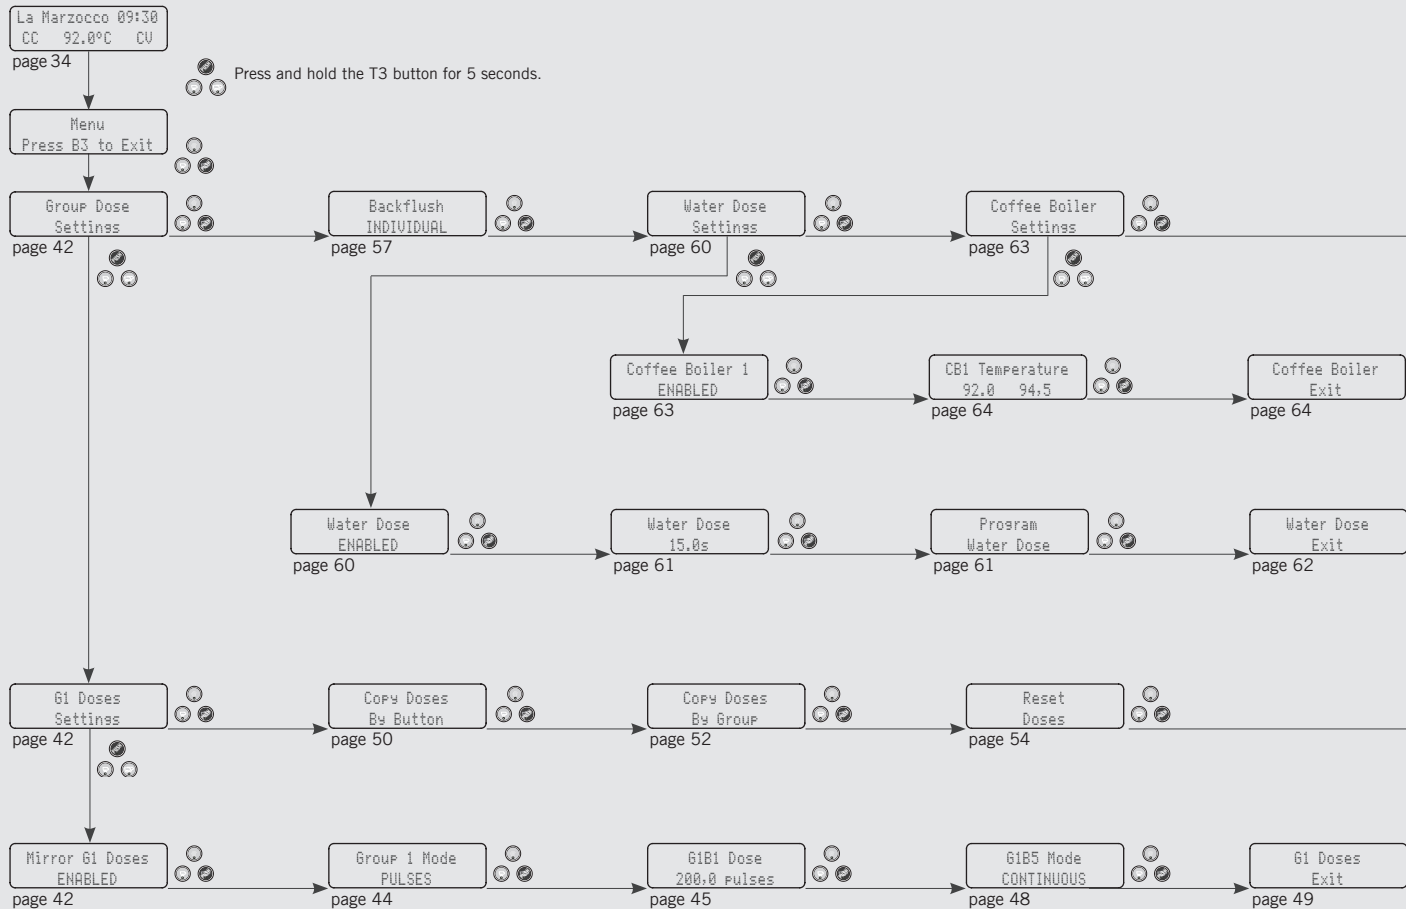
La Marzocco 09:30
CC 92.0°C CV
page 34

Press and hold the T3 button for 5 seconds.

Menu
Press B3 to Exit

Group Dose
Settings
page 42

Backflush
INDIVIDUAL
page 57

Water Dose
Settings
page 60

Coffee Boiler
Settings
page 63

Coffee Boiler 1
ENABLED
page 63

CB1 Temperature
92.0 94.5
page 64

Coffee Boiler
Exit
page 64

Water Dose
ENABLED
page 60

Water Dose
15.0s
page 61

Program
Water Dose
page 61

Water Dose
Exit
page 62

G1 Doses
Settings
page 42

Copy Doses
By Button
page 50

Copy Doses
By Group
page 52

Reset
Doses
page 54

Mirror G1 Doses
ENABLED
page 42

Group 1 Mode
PULSES
page 44

G1B1 Dose
200.0 pulses
page 45

G1B5 Mode
CONTINUOUS
page 48

G1 Doses
Exit
page 49